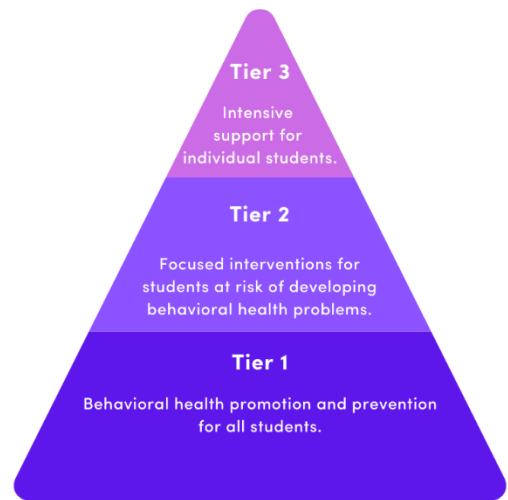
Tier 3

Intensive support for individual students.

Tier 2

Focused interventions for students at risk of developing behavioral health problems.

Tier 1

Behavioral health promotion and prevention for all students.